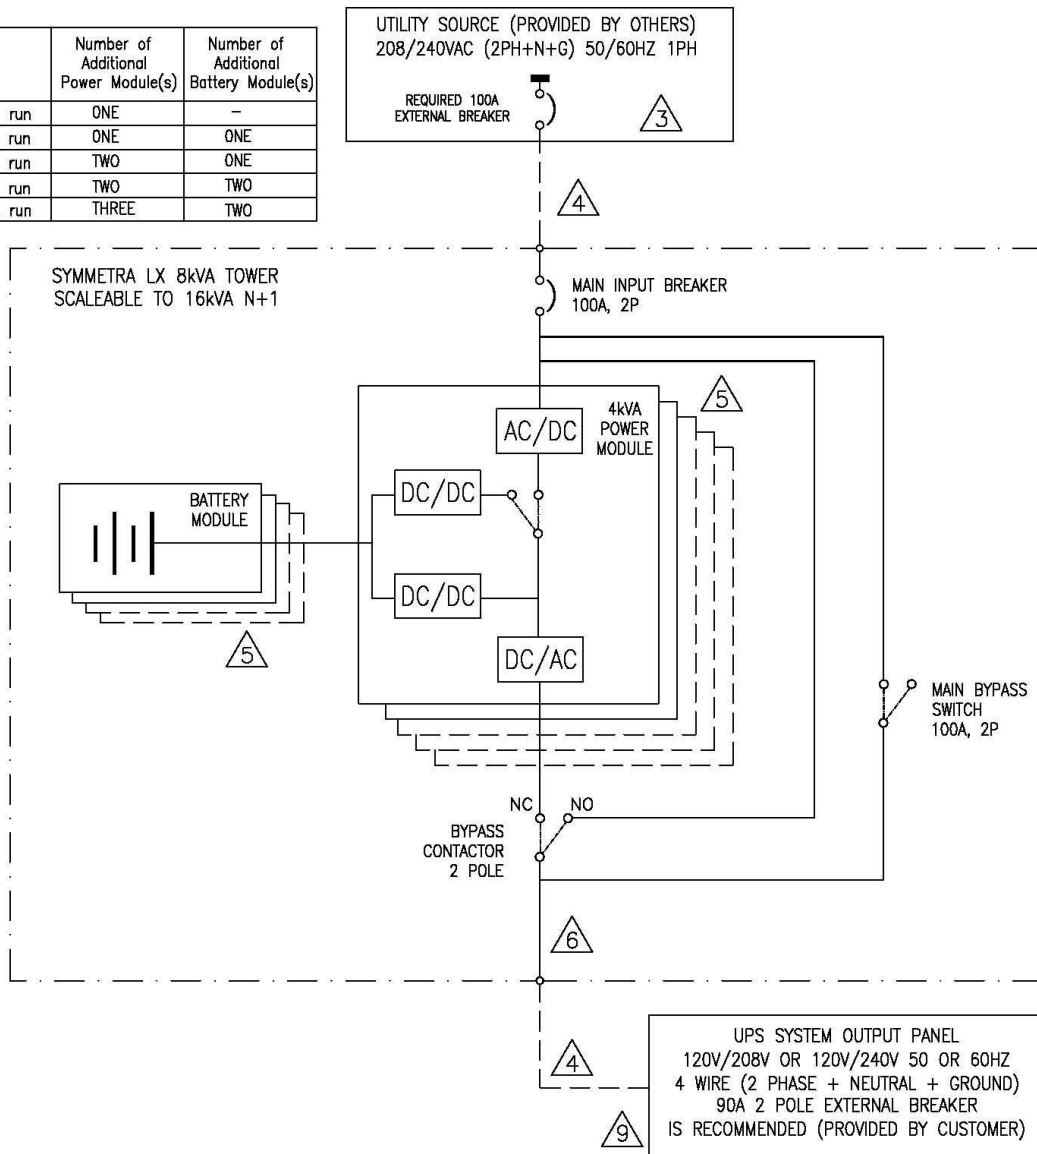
| | Number of Additional Power Module(s) | Number of Additional Battery Module(s) |
|---|---|---|
| run | ONE | – |
| run | ONE | ONE |
| run | TWO | ONE |
| run | TWO | TWO |
| run | THREE | TWO |

UTILITY SOURCE (PROVIDED BY OTHERS)
208/240VAC (2PH+N+G) 50/60HZ 1PH

REQUIRED 100A EXTERNAL BREAKER

3

4

SYMMETRA LX 8kVA TOWER
SCALEABLE TO 16kVA N+1

MAIN INPUT BREAKER
100A, 2P

5

AC/DC

4kVA POWER MODULE

BATTERY MODULE

DC/DC

DC/DC

DC/AC

5

MAIN BYPASS SWITCH
100A, 2P

NC

NO

BYPASS CONTACTOR
2 POLE

6

4

UPS SYSTEM OUTPUT PANEL
120V/208V OR 120V/240V 50 OR 60HZ
4 WIRE (2 PHASE + NEUTRAL + GROUND)
90A 2 POLE EXTERNAL BREAKER
IS RECOMMENDED (PROVIDED BY CUSTOMER)

9